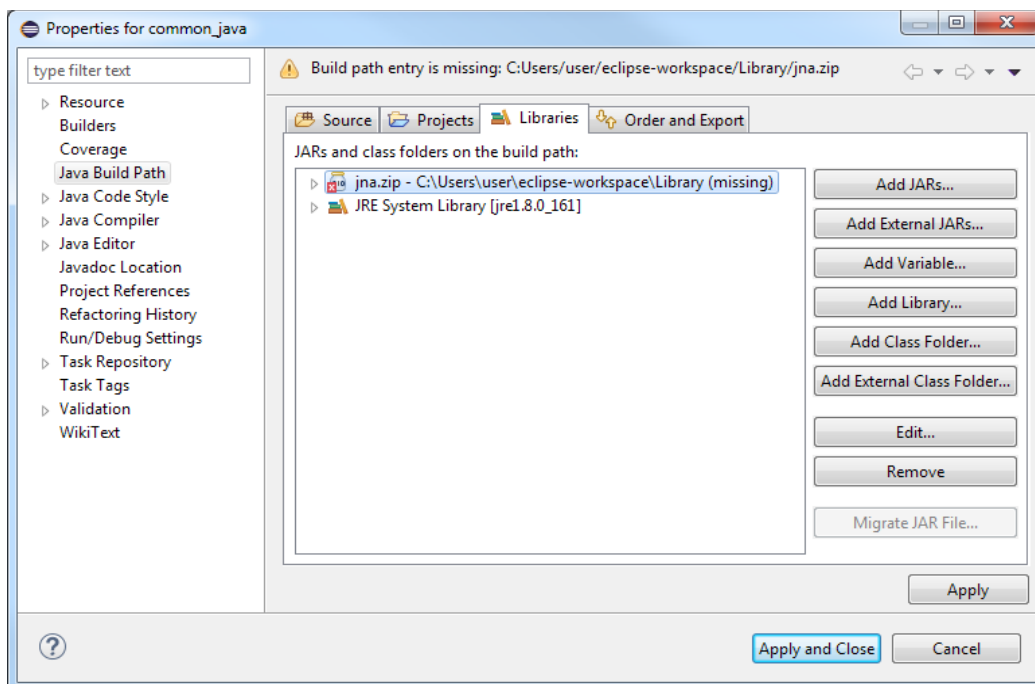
Properties for common_java

type filter text

Resource
Builders
Coverage
Java Build Path
Java Code Style
Java Compiler
Java Editor
Javadoc Location
Project References
Refactoring History
Run/Debug Settings
Task Repository
Task Tags
Validation
WikiText

Build path entry is missing: C:Users/user/eclipse-workspace/Library/jna.zip

Source | Projects | Libraries | Order and Export

JARs and class folders on the build path:

jna.zip - C:\Users\user\eclipse-workspace\Library (missing)
JRE System Library [jre1.8.0_161]

Add JARs...
Add External JARs...
Add Variable...
Add Library...
Add Class Folder...
Add External Class Folder...
Edit...
Remove
Migrate JAR File...

Apply

Apply and Close
Cancel